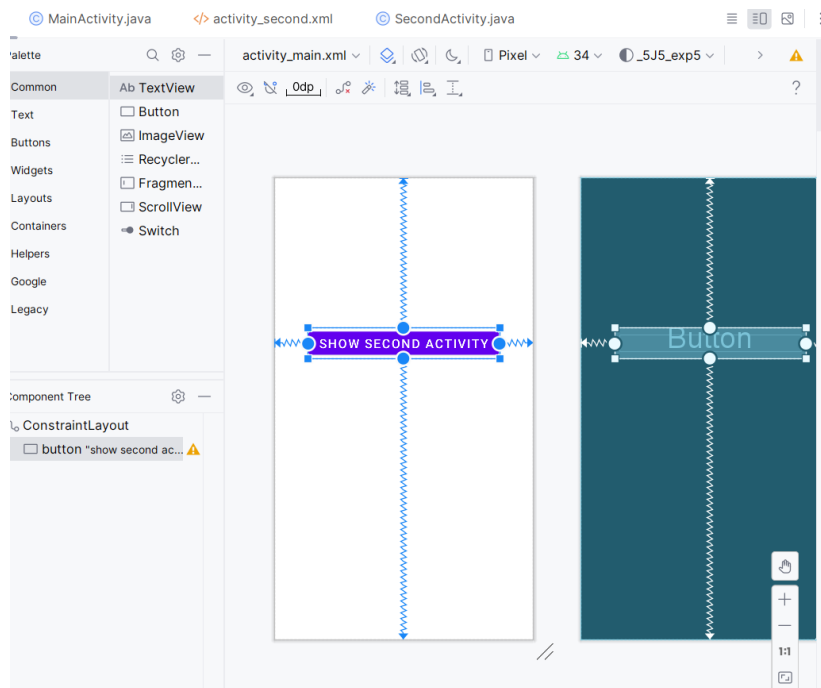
MainActivity.java
activity_second.xml
SecondActivity.java

alette
Common
Text
Buttons
Widgets
Layouts
Containers
Helpers
Google
Legacy

Ab TextView
Button
ImageView
Recycler...
Fragmen...
ScrollView
Switch

activity_main.xml
Pixel
34
_5J5_exp5
0dp
?

SHOW SECOND ACTIVITY
Button

omponent Tree
ConstraintLayout
button "show second ac...

+
—
1:1